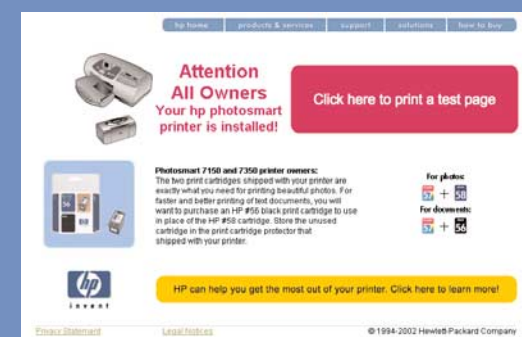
hp home | products & services | support | solutions | how to buy

Attention All Owners
Your hp photosmart printer is installed!

Click here to print a test page

Photosmart 7150 and 7350 printer owners:
The two print cartridges shipped with your printer are exactly what you need for printing beautiful photos. For faster and better printing of text documents, you will want to purchase an HP #56 black print cartridge to use in place of the HP #58 cartridge. Store the unused cartridge in the print cartridge protector that shipped with your printer.

For photos:
57 + 58
For documents:
57 + 56

56

hp
invent

HP can help you get the most out of your printer. Click here to learn more!

Privacy Statement | Legal Notices | © 1994-2002 Hewlett-Packard Company